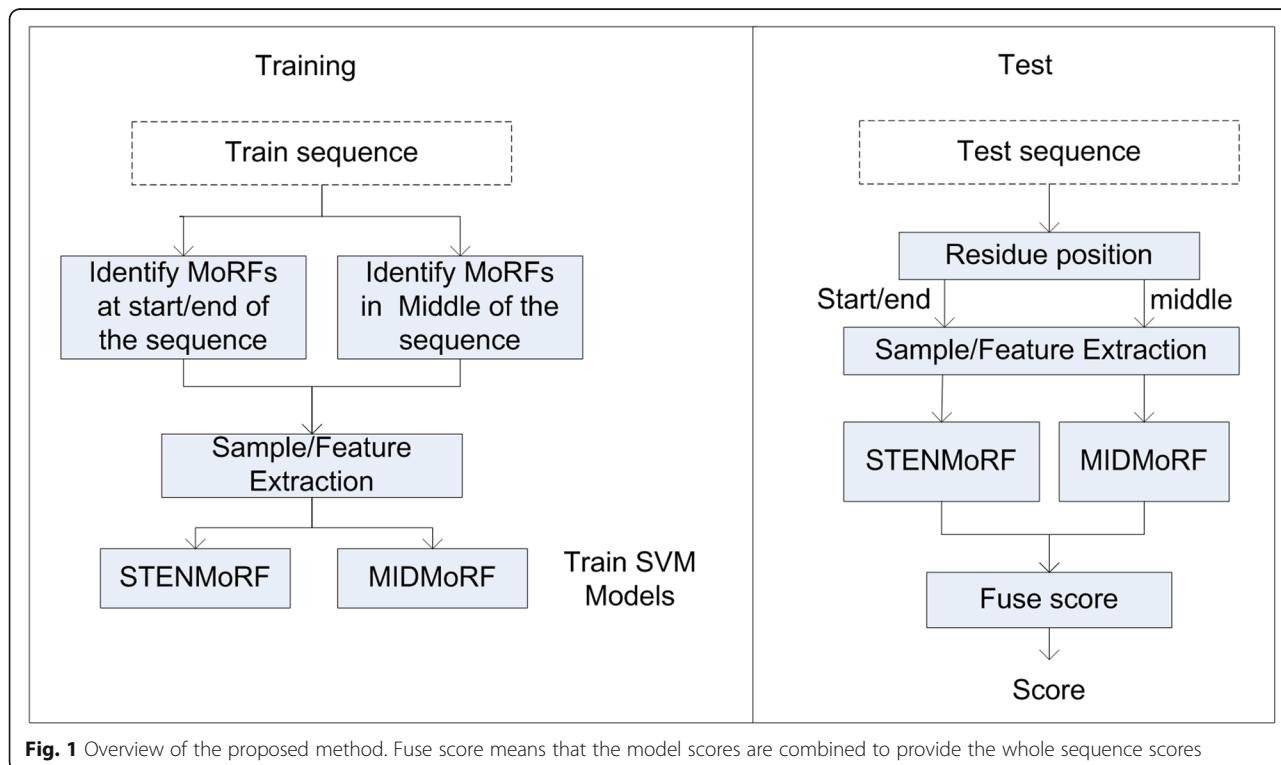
Training

Train sequence

Identify MoRFs at start/end of the sequence

Identify MoRFs in Middle of the sequence

Sample/Feature Extraction

STENMoRF

MIDMoRF

Train SVM Models

Test

Test sequence

Residue position

Start/end

middle

Sample/Feature Extraction

STENMoRF

MIDMoRF

Fuse score

Score

**Fig. 1** Overview of the proposed method. Fuse score means that the model scores are combined to provide the whole sequence scores